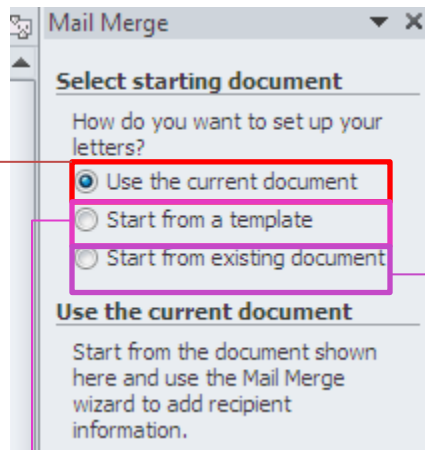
Mail Merge ▾ ×

Select starting document

How do you want to set up your letters?

Use the current document

Start from a template

Start from existing document

Use the current document

Start from the document shown here and use the Mail Merge wizard to add recipient information.